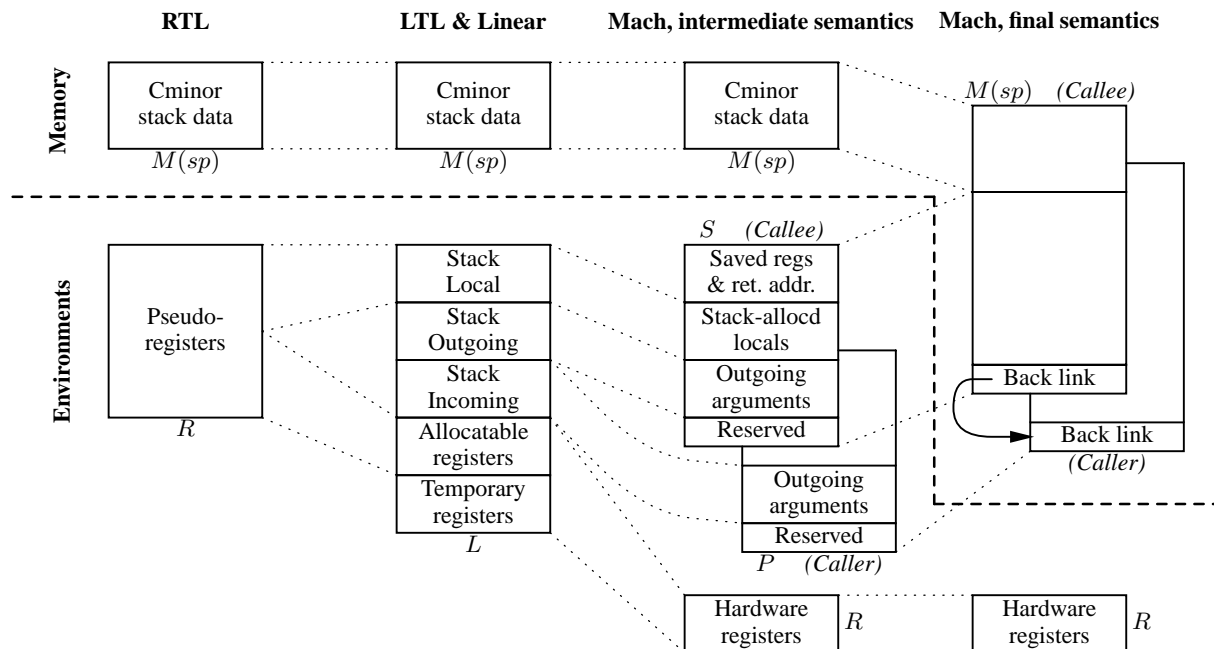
RTL

LTL & Linear

Mach, intermediate semantics

Mach, final semantics

Memory

Cminor stack data

$M(sp)$

Cminor stack data

$M(sp)$

Cminor stack data

$M(sp)$

$M(sp)$ *(Callee)*

Environments

Pseudo-registers

$R$

Stack Local

Stack Outgoing

Stack Incoming

Allocatable registers

Temporary registers

$L$

$S$ *(Callee)*

Saved regs & ret. addr.

Stack-allocd locals

Outgoing arguments

Reserved

Outgoing arguments

Reserved

$P$ *(Caller)*

Back link

Back link

*(Caller)*

Hardware registers

$R$

Hardware registers

$R$